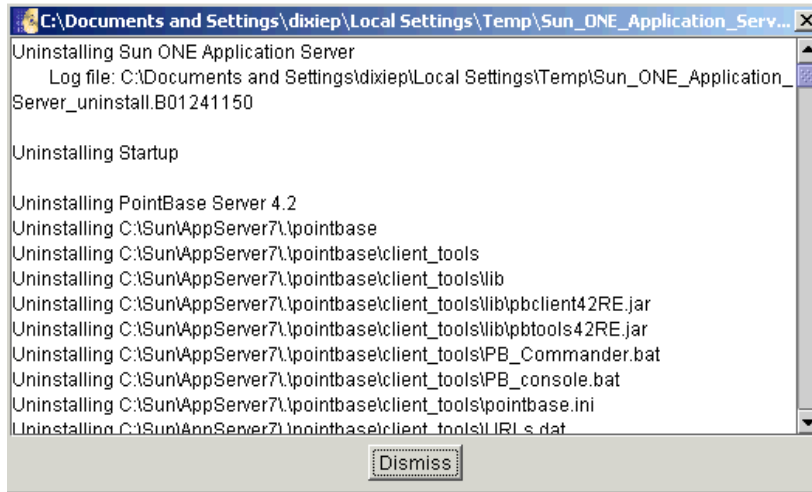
C:\Documents and Settings\dixiep\Local Settings\Temp\Sun_ONE_Application_Serv...

Uninstalling Sun ONE Application Server
Log file: C:\Documents and Settings\dixiep\Local Settings\Temp\Sun_ONE_Application_Server_uninstall.B01241150

Uninstalling Startup

Uninstalling PointBase Server 4.2
Uninstalling C:\Sun\AppServer7\.\pointbase
Uninstalling C:\Sun\AppServer7\.\pointbase\client_tools
Uninstalling C:\Sun\AppServer7\.\pointbase\client_tools\lib
Uninstalling C:\Sun\AppServer7\.\pointbase\client_tools\lib\pbclient42RE.jar
Uninstalling C:\Sun\AppServer7\.\pointbase\client_tools\lib\pbtools42RE.jar
Uninstalling C:\Sun\AppServer7\.\pointbase\client_tools\PB_Commander.bat
Uninstalling C:\Sun\AppServer7\.\pointbase\client_tools\PB_console.bat
Uninstalling C:\Sun\AppServer7\.\pointbase\client_tools\pointbase.ini
Uninstalling C:\Sun\AppServer7\.\pointbase\client_tools\URLs.dat

Dismiss